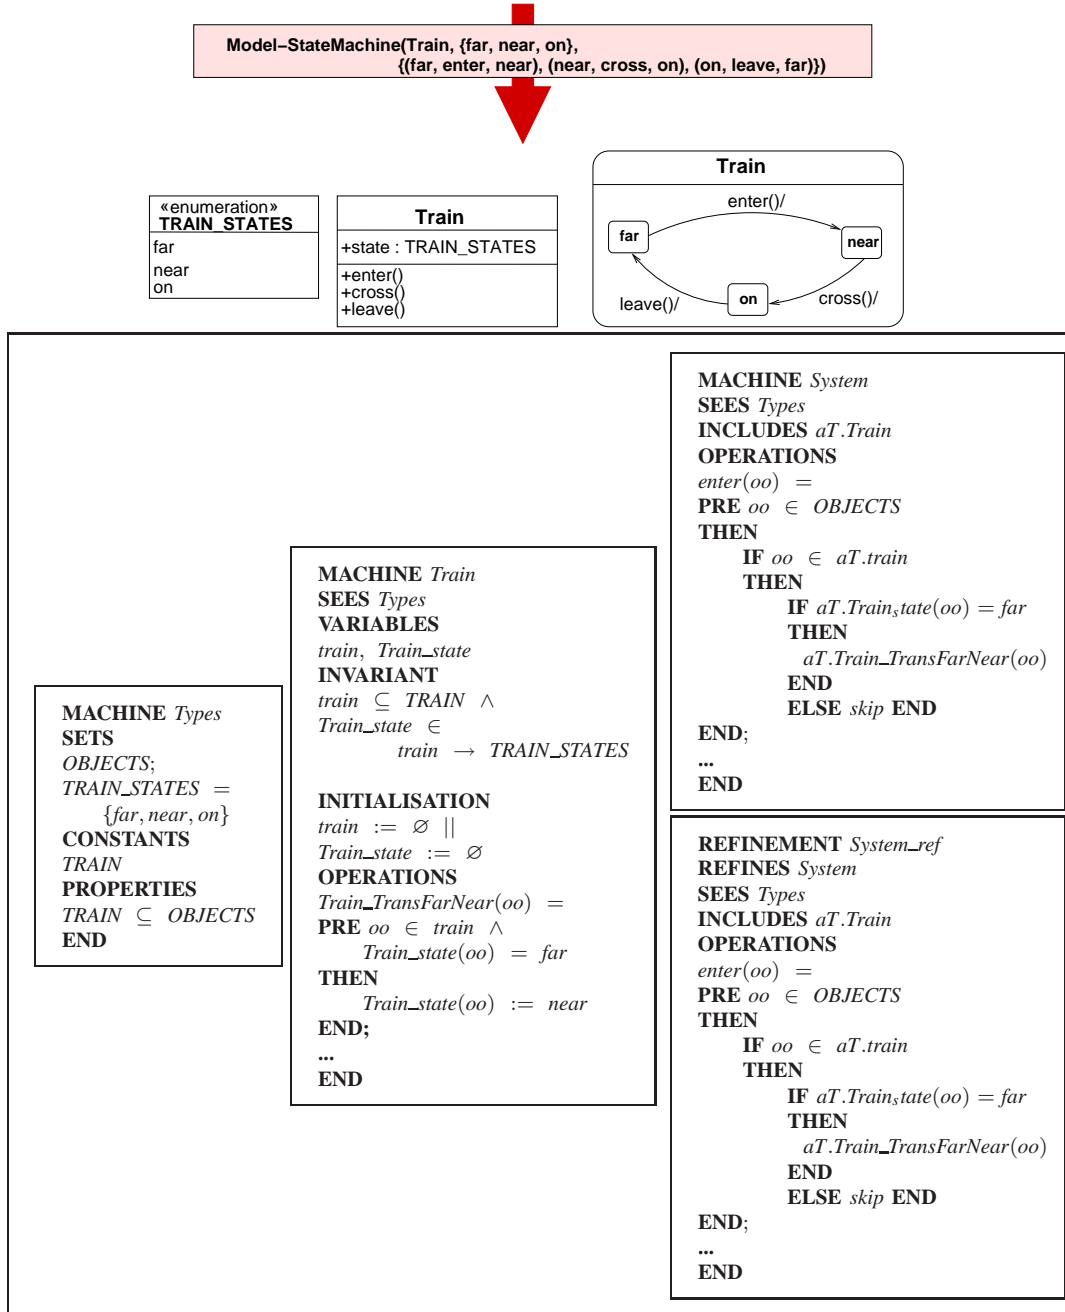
Model−StateMachine(Train, {far, near, on}, {(far, enter, near), (near, cross, on), (on, leave, far)})

«enumeration» TRAIN_STATES
far
near
on

Train
+state : TRAIN_STATES
+enter()
+cross()
+leave()

Train
enter()/
far
near
on
leave()/
cross()/

MACHINE *System*
SEES *Types*
INCLUDES $aT.Train$
OPERATIONS
$enter(oo)$ $=$
PRE $oo \in OBJECTS$
THEN
IF $oo \in aT.train$
THEN
IF $aT.Train_state(oo) = far$
THEN
$aT.Train\_TransFarNear(oo)$
END
ELSE *skip* END
END;
...
END

MACHINE *Train*
SEES *Types*
VARIABLES
$train, Train\_state$
INVARIANT
$train \subseteq TRAIN \wedge$
$Train\_state \in$
$train \rightarrow TRAIN\_STATES$

INITIALISATION
$train := \varnothing \; ||$
$Train\_state := \varnothing$
OPERATIONS
$Train\_TransFarNear(oo) =$
PRE $oo \in train \wedge$
$Train\_state(oo) = far$
THEN
$Train\_state(oo) := near$
END;
...
END

MACHINE *Types*
SETS
$OBJECTS$;
$TRAIN\_STATES =$
$\{far, near, on\}$
CONSTANTS
$TRAIN$
PROPERTIES
$TRAIN \subseteq OBJECTS$
END

REFINEMENT *System_ref*
REFINES *System*
SEES *Types*
INCLUDES $aT.Train$
OPERATIONS
$enter(oo)$ $=$
PRE $oo \in OBJECTS$
THEN
IF $oo \in aT.train$
THEN
IF $aT.Train_state(oo) = far$
THEN
$aT.Train\_TransFarNear(oo)$
END
ELSE *skip* END
END;
...
END